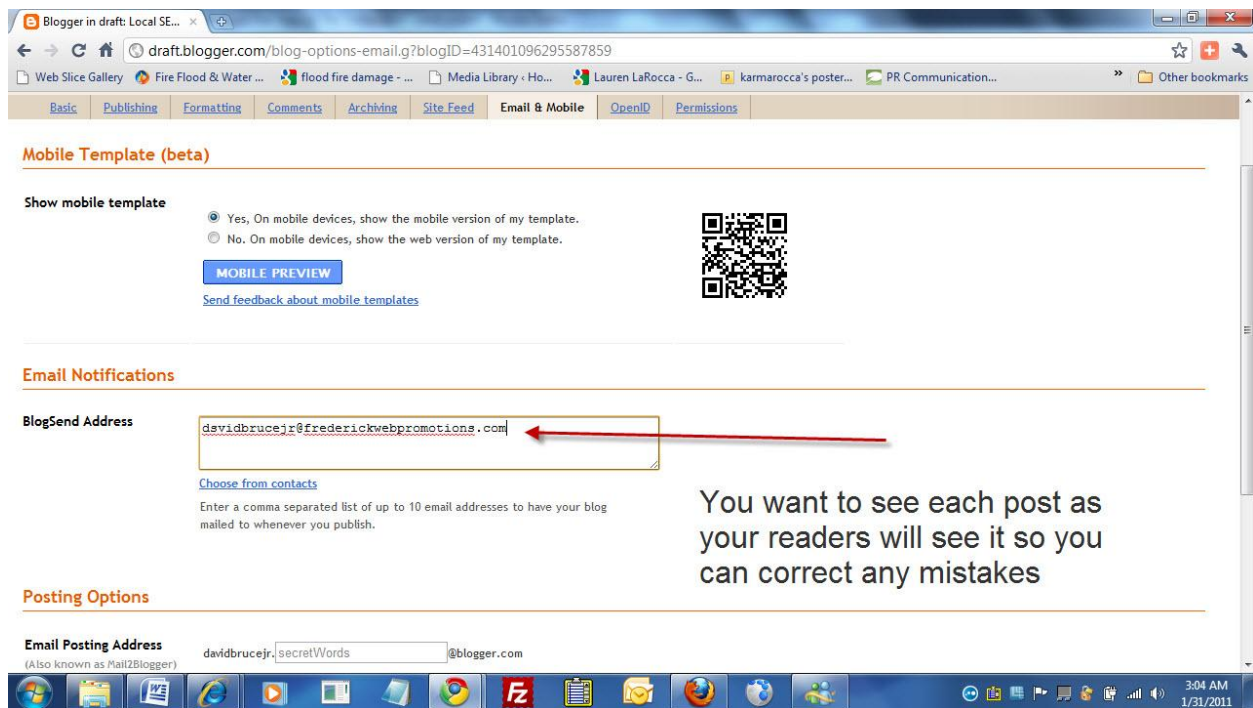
Blogger in draft: Local SE... ×

draft.blogger.com/blog-options-email.g?blogID=431401096295587859

Web Slice Gallery | Fire Flood & Water ... | flood fire damage - ... | Media Library ‹ Ho... | Lauren LaRocca - G... | karmarocca's poster... | PR Communication... | » | Other bookmarks

Basic | Publishing | Formatting | Comments | Archiving | Site Feed | Email & Mobile | OpenID | Permissions

Mobile Template (beta)

Show mobile template

Yes, On mobile devices, show the mobile version of my template.

No. On mobile devices, show the web version of my template.

MOBILE PREVIEW

Send feedback about mobile templates

Email Notifications

BlogSend Address

dsvidbrucejr@frederickwebpromotions.com

Choose from contacts

Enter a comma separated list of up to 10 email addresses to have your blog mailed to whenever you publish.

You want to see each post as your readers will see it so you can correct any mistakes

Posting Options

Email Posting Address
(Also known as Mail2Blogger)

davidbrucejr. secretWords @blogger.com

3:04 AM
1/31/2011